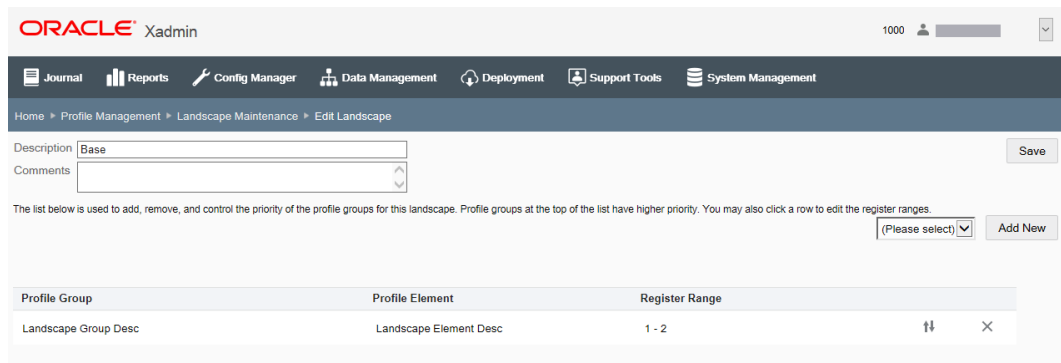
ORACLE® Xadmin

1000

Journal Reports Config Manager Data Management Deployment Support Tools System Management

Home ▸ Profile Management ▸ Landscape Maintenance ▸ Edit Landscape

Description Base

Comments

Save

The list below is used to add, remove, and control the priority of the profile groups for this landscape. Profile groups at the top of the list have higher priority. You may also click a row to edit the register ranges.

(Please select)

Add New

| Profile Group | Profile Element | Register Range | | |
|---|---|---|---|---|
| Landscape Group Desc | Landscape Element Desc | 1 - 2 | ⇅ | ✕ |